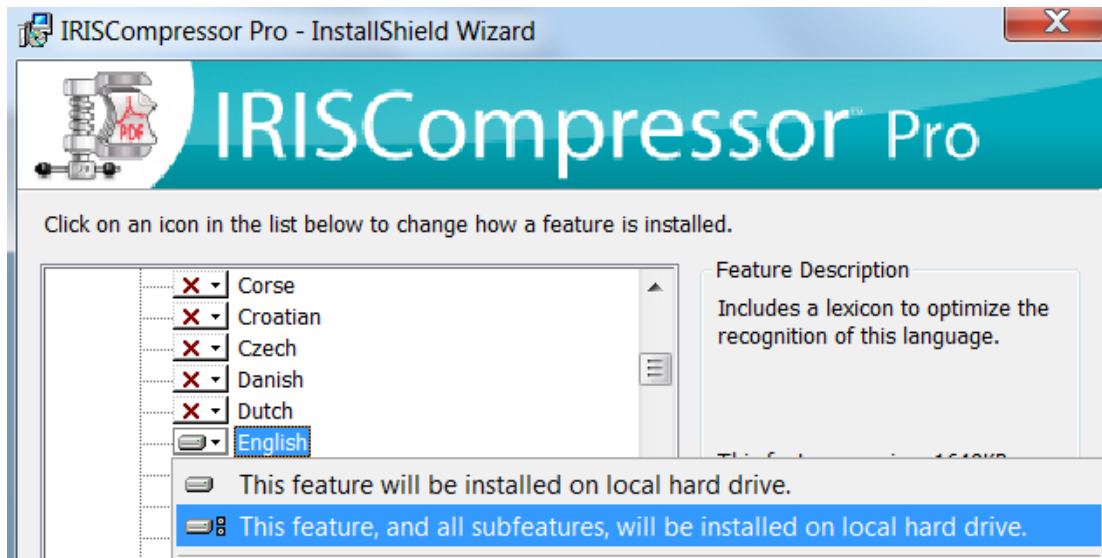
IRISCompressor Pro - InstallShield Wizard

PDF

IRISCompressor™ Pro

Click on an icon in the list below to change how a feature is installed.

Corse
Croatian
Czech
Danish
Dutch
English

Feature Description
Includes a lexicon to optimize the recognition of this language.

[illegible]

This feature will be installed on local hard drive.
This feature, and all subfeatures, will be installed on local hard drive.